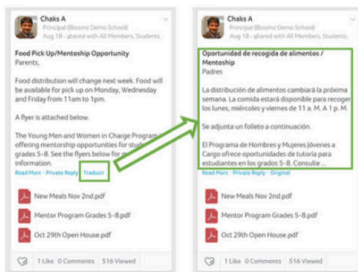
Chaks A
Principal (Bloomz Demo School)
Aug 18 - shared with All Members, Students,

Food Pick Up/Mentoship Opportunity
Parents,

Food distribution will change next week. Food will be available for pick up on Monday, Wednesday and Friday from 11am to 1pm.

A flyer is attached below.

The Young Men and Women in Charge Program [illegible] offering mentorship opportunities for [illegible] grades 5-8. See the flyers below for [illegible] information.

Read More · Private Reply · Traducir

New Meals Nov 2nd.pdf

Mentor Program Grades 5-8.pdf

Oct 29th Open House.pdf

1 Like 0 Comments 516 Viewed

Chaks A
Principal (Bloomz Demo School)
Aug 18 - shared with All Members, Students,

Oportunidad de recogida de alimentos / Mentorship
Padres

La distribución de alimentos cambiará la próxima semana. La comida estará disponible para recoger los lunes, miércoles y viernes de 11 a. M. A 1 p. M.

Se adjunta un folleto a continuación.

El Programa de Hombres y Mujeres Jóvenes a Cargo ofrece oportunidades de tutoría para estudiantes en los grados 5-8. Consulte ...

Read More · Private Reply · Original

New Meals Nov 2nd.pdf

Mentor Program Grades 5-8.pdf

Oct 29th Open House.pdf

1 Like 0 Comments 516 Viewed